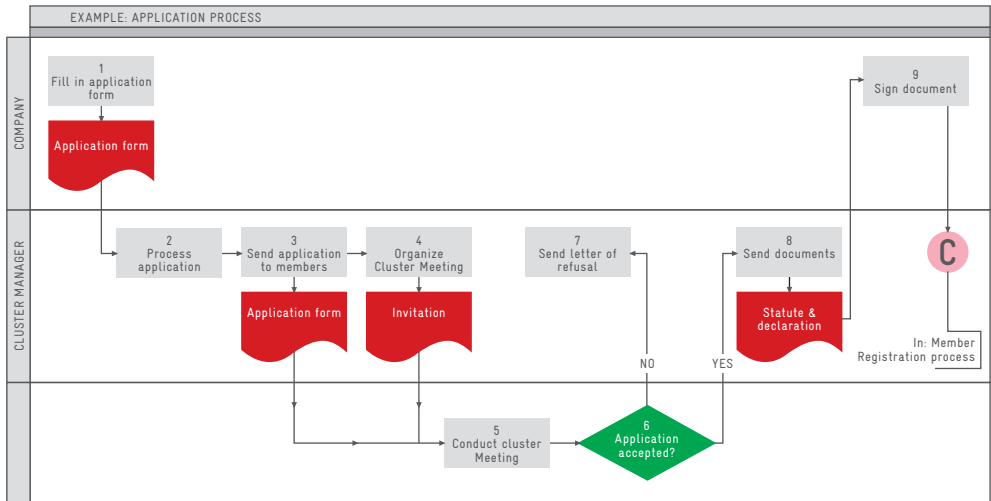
EXAMPLE: APPLICATION PROCESS

COMPANY

1
Fill in application form

Application form

9
Sign document

CLUSTER MANAGER

2
Process application

3
Send application to members

4
Organize Cluster Meeting

7
Send letter of refusal

8
Send documents

C

Application form

Invitation

Statute & declaration

In: Member Registration process

NO

YES

5
Conduct cluster Meeting

6
Application accepted?